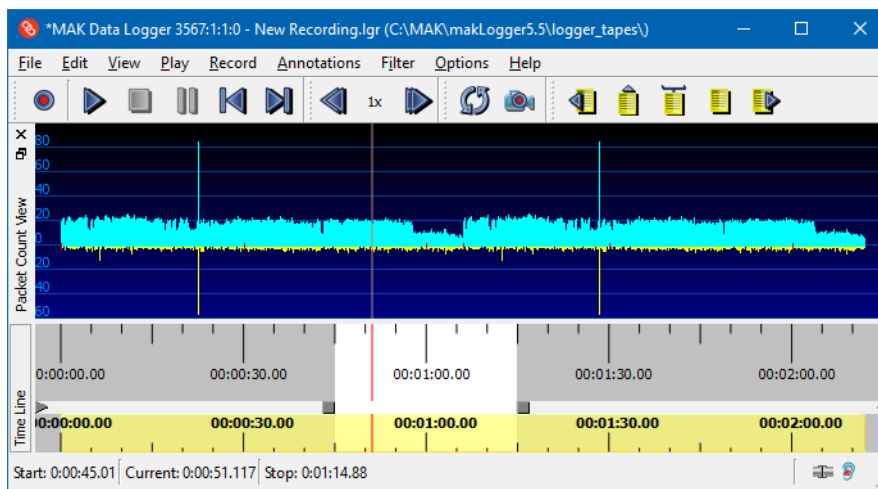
*MAK Data Logger 3567:1:1:0 - New Recording.lgr (C:\MAK\makLogger5.5\logger_tapes\)

File Edit View Play Record Annotations Filter Options Help

1x

Packet Count View

80
60
40
20
0
20
40
60

Time Line

0:00:00.00 00:00:30.00 00:01:00.00 00:01:30.00 00:02:00.00

0:00:00.00 00:00:30.00 00:01:00.00 00:01:30.00 00:02:00.00

Start: 0:00:45.01 Current: 0:00:51.117 Stop: 0:01:14.88